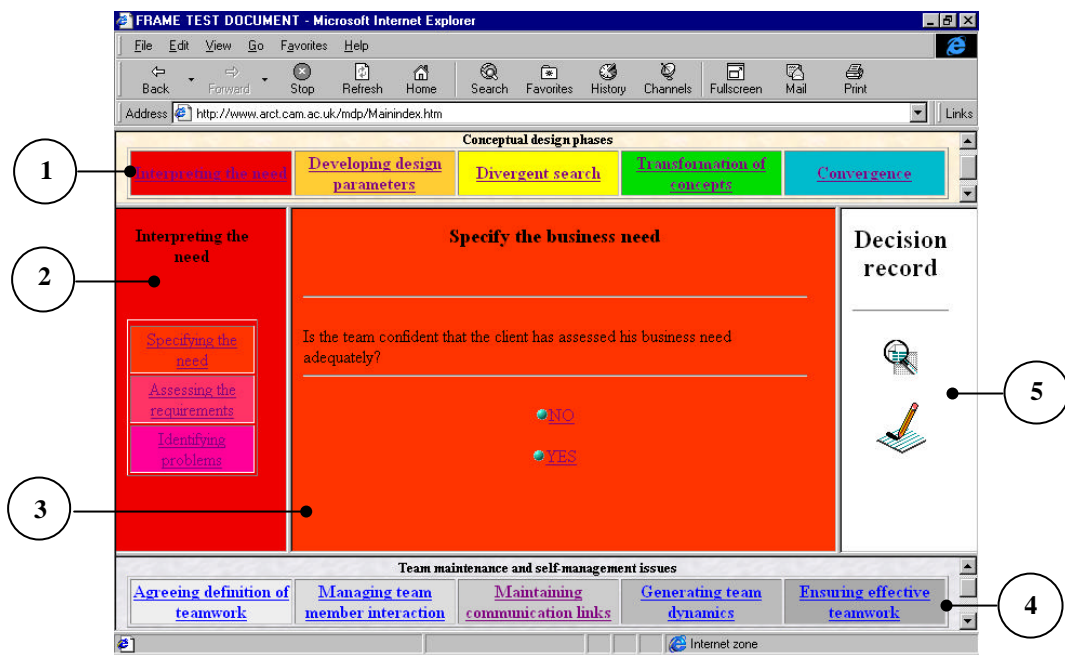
FRAME TEST DOCUMENT - Microsoft Internet Explorer

File Edit View Go Favorites Help

Back Forward Stop Refresh Home Search Favorites History Channels Fullscreen Mail Print

Address http://www.arct.cam.ac.uk/mdp/Mainindex.htm Links

Conceptual design phases

| Interpreting the need | Developing design parameters | Divergent search | Transformation of concepts | Convergence |
|---|---|---|---|---|

1

Interpreting the need

2

Specifying the need

Assessing the requirements

Identifying problems

Specify the business need

Is the team confident that the client has assessed his business need adequately?

NO

YES

3

Decision record

5

Team maintenance and self-management issues

| Agreeing definition of teamwork | Managing team member interaction | Maintaining communication links | Generating team dynamics | Ensuring effective teamwork |
|---|---|---|---|---|

4

Internet zone